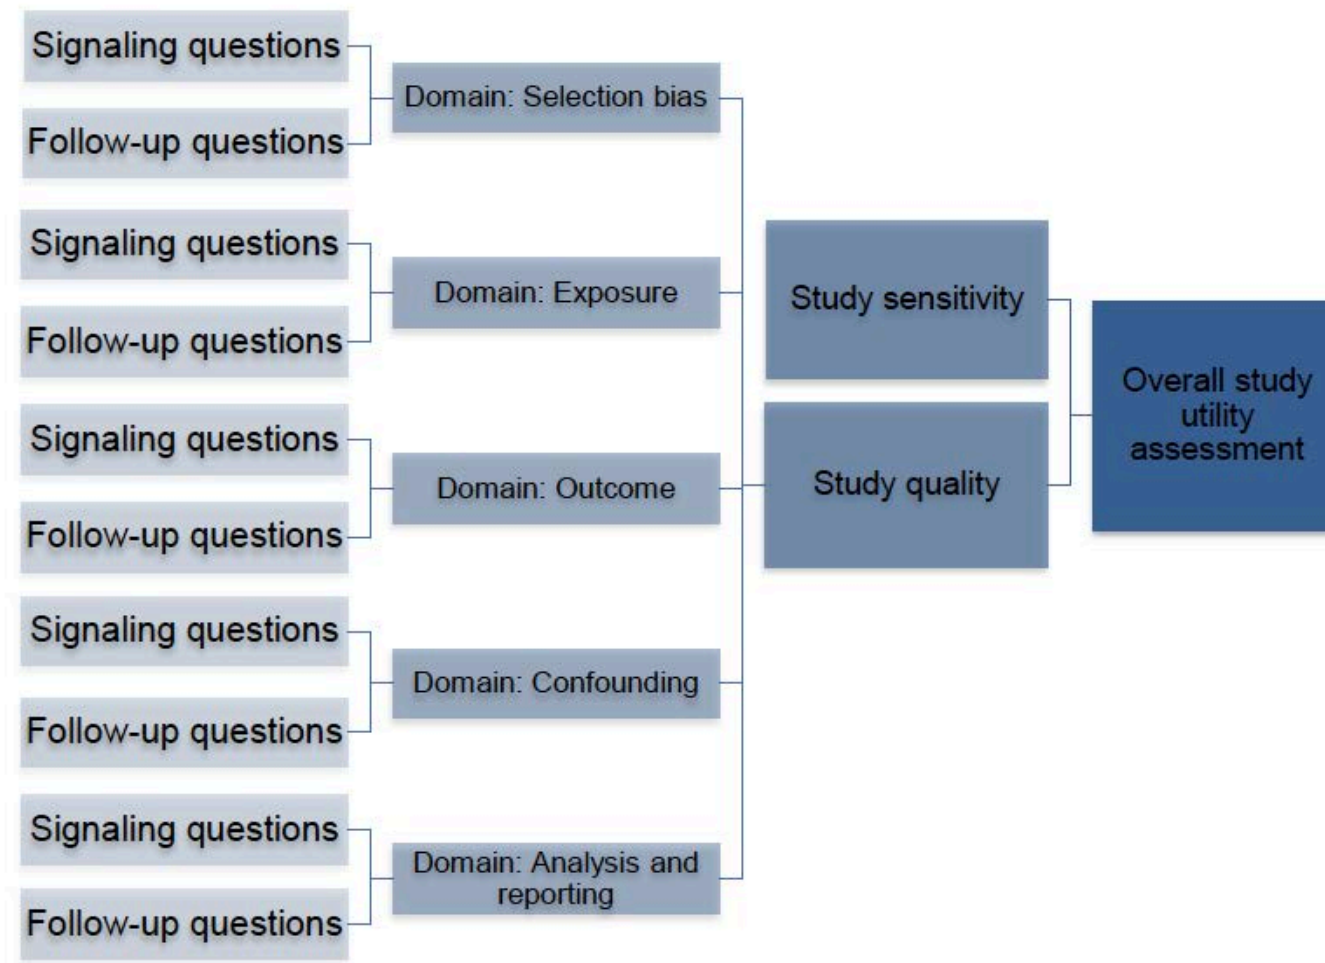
Signaling questions

Follow-up questions

Domain: Selection bias

Signaling questions

Follow-up questions

Domain: Exposure

Signaling questions

Follow-up questions

Domain: Outcome

Signaling questions

Follow-up questions

Domain: Confounding

Signaling questions

Follow-up questions

Domain: Analysis and reporting

Study sensitivity

Study quality

Overall study utility assessment